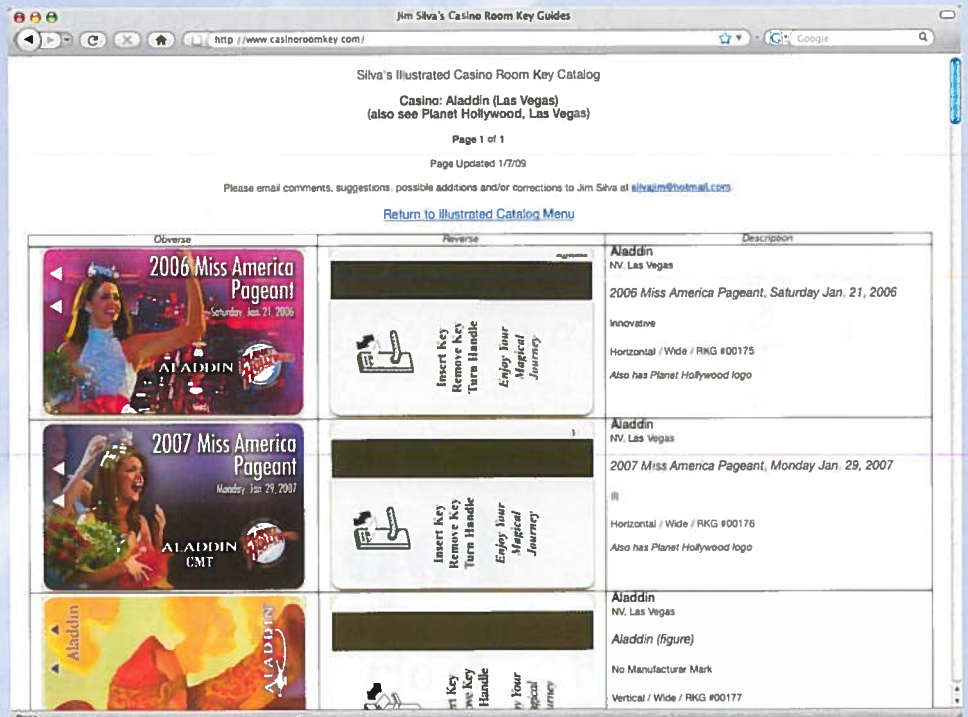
Jim Silva's Casino Room Key Guides

http://www.casinoroomkey.com/

Google

Silva's Illustrated Casino Room Key Catalog

Casino: Aladdin (Las Vegas)
(also see Planet Hollywood, Las Vegas)

Page 1 of 1

Page Updated 1/7/09

Please email comments, suggestions, possible additions and/or corrections to Jim Silva at silvajim@hotmail.com.

Return to Illustrated Catalog Menu

| Obverse | Reverse | Description |
|---|---|---|
| 2006 Miss America Pageant Saturday, Jan. 21, 2006 ALADDIN | Insert Key Remove Key Turn Handle Enjoy Your Magical Journey | Aladdin NV, Las Vegas 2006 Miss America Pageant, Saturday Jan. 21, 2006 Innovative Horizontal / Wide / RKG #00175 Also has Planet Hollywood logo |
| 2007 Miss America Pageant Monday Jan 29, 2007 ALADDIN CMT | Insert Key Remove Key Turn Handle Enjoy Your Magical Journey | Aladdin NV, Las Vegas 2007 Miss America Pageant, Monday Jan. 29, 2007 Horizontal / Wide / RKG #00176 Also has Planet Hollywood logo |
| Aladdin ALADDIN | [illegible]rt Key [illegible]ove Key Handle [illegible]y Your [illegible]gical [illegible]ey | Aladdin NV, Las Vegas Aladdin (figure) No Manufacturer Mark Vertical / Wide / RKG #00177 |